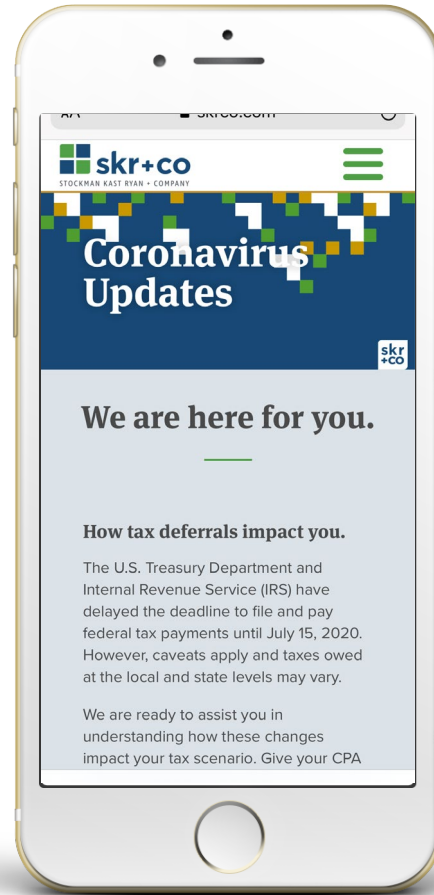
AA skrco.com

skr+co
STOCKMAN KAST RYAN + COMPANY

Coronavirus Updates

skr +co

We are here for you.

How tax deferrals impact you.

The U.S. Treasury Department and Internal Revenue Service (IRS) have delayed the deadline to file and pay federal tax payments until July 15, 2020. However, caveats apply and taxes owed at the local and state levels may vary.

We are ready to assist you in understanding how these changes impact your tax scenario. Give your CPA